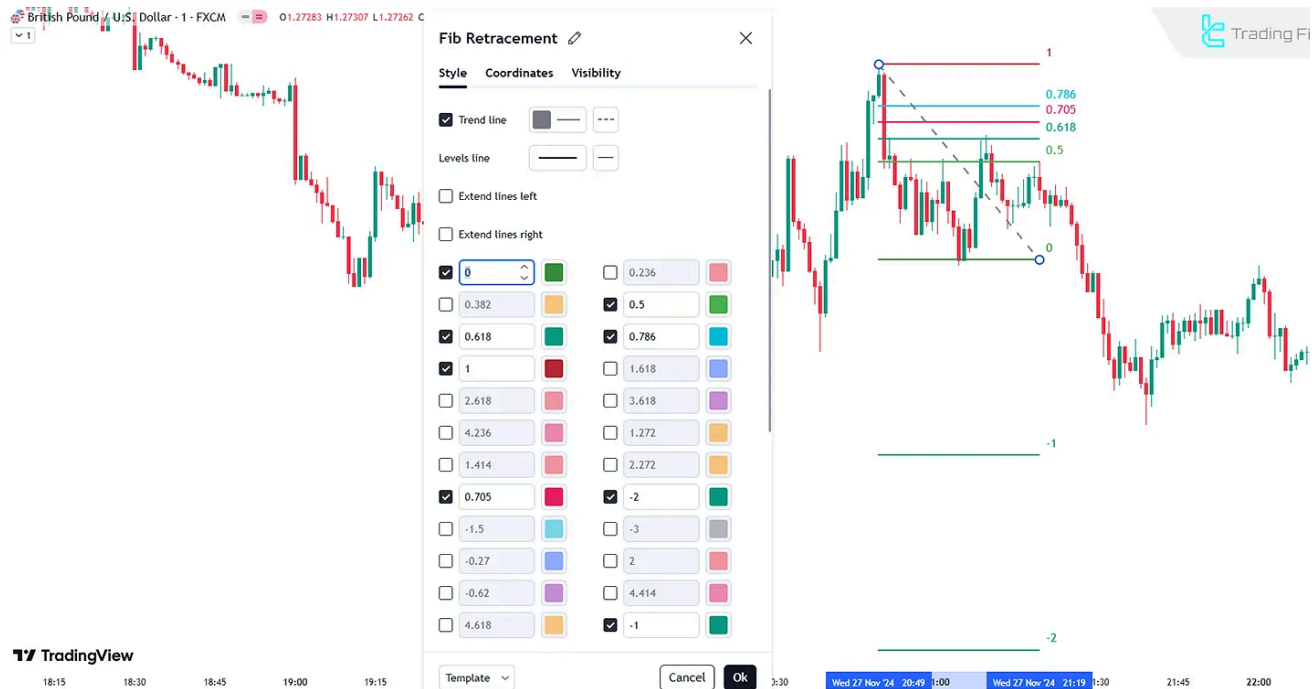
British Pound / U.S. Dollar · 1 · FXCM O1.27283 H1.27307 C1.27262
1

Fib Retracement

Style Coordinates Visibility

Trend line

Levels line

Extend lines left

Extend lines right

| | | | |
|---|---|---|---|
| 0 | | 0.236 | |
| 0.382 | | 0.5 | |
| 0.618 | | 0.786 | |
| 1 | | 1.618 | |
| 2.618 | | 3.618 | |
| 4.236 | | 1.272 | |
| 1.414 | | 2.272 | |
| 0.705 | | -2 | |
| -1.5 | | -3 | |
| -0.27 | | 2 | |
| -0.62 | | 4.414 | |
| 4.618 | | -1 | |

Template Cancel Ok

Trading Fi

1
0.786
0.705
0.618
0.5
0
-1
-2

TradingView

18:15 18:30 18:45 19:00 19:15 0:30 Wed 27 Nov '24 20:49 1:00 Wed 27 Nov '24 21:19 1:30 21:45 22:00